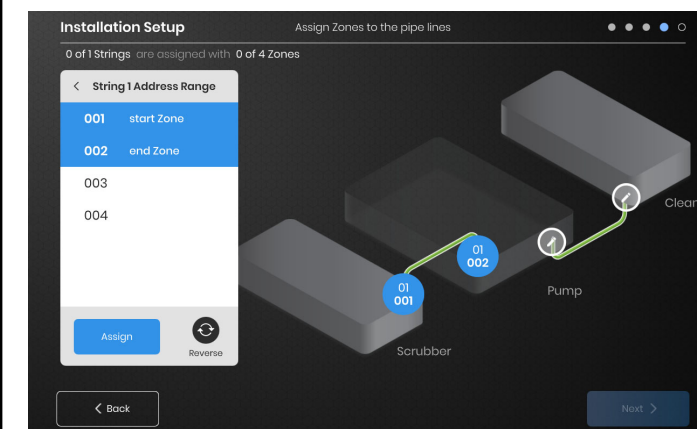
Installation Setup

Assign Zones to the pipe lines

0 of 1 Strings are assigned with 0 of 4 Zones

< String 1 Address Range

001 start Zone

002 end Zone

003

004

Assign

Reverse

01
002

01
001

Pump

Clear

Scrubber

< Back

Next >